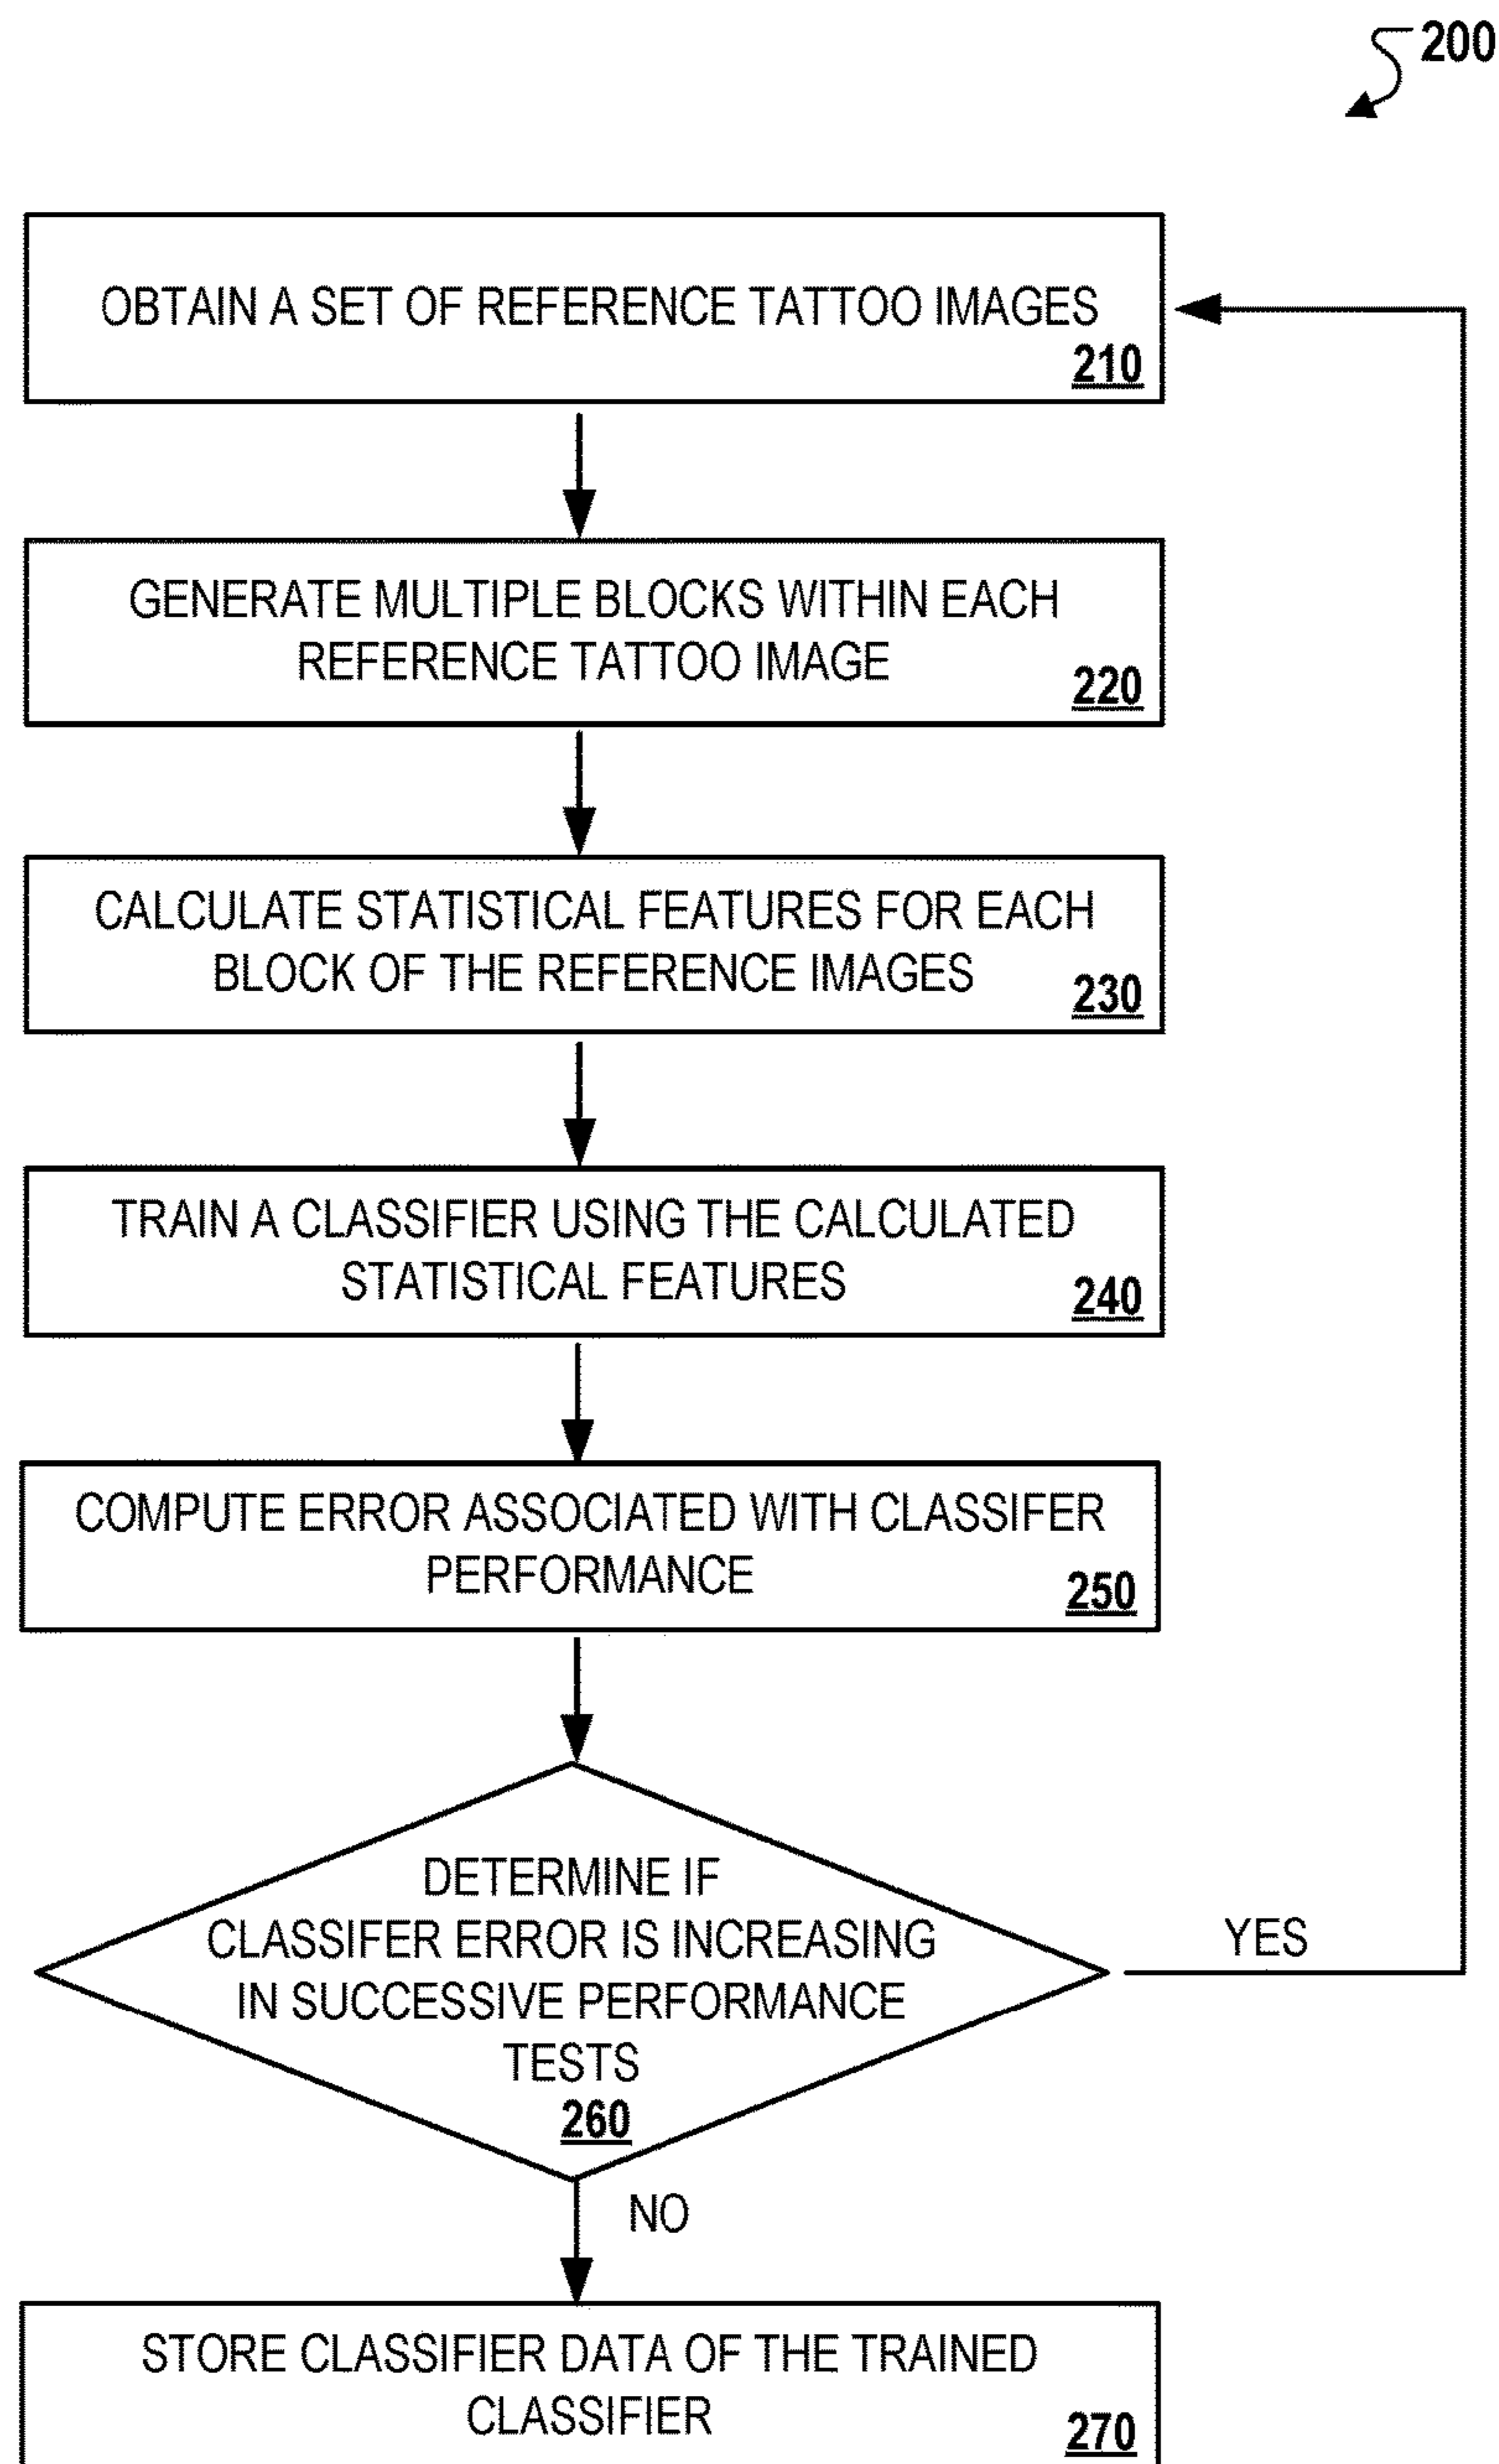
200

OBTAIN A SET OF REFERENCE TATTOO IMAGES
210

GENERATE MULTIPLE BLOCKS WITHIN EACH REFERENCE TATTOO IMAGE
220

CALCULATE STATISTICAL FEATURES FOR EACH BLOCK OF THE REFERENCE IMAGES
230

TRAIN A CLASSIFIER USING THE CALCULATED STATISTICAL FEATURES
240

COMPUTE ERROR ASSOCIATED WITH CLASSIFER PERFORMANCE
250

DETERMINE IF CLASSIFER ERROR IS INCREASING IN SUCCESSIVE PERFORMANCE TESTS
260

YES

NO

STORE CLASSIFIER DATA OF THE TRAINED CLASSIFIER
270